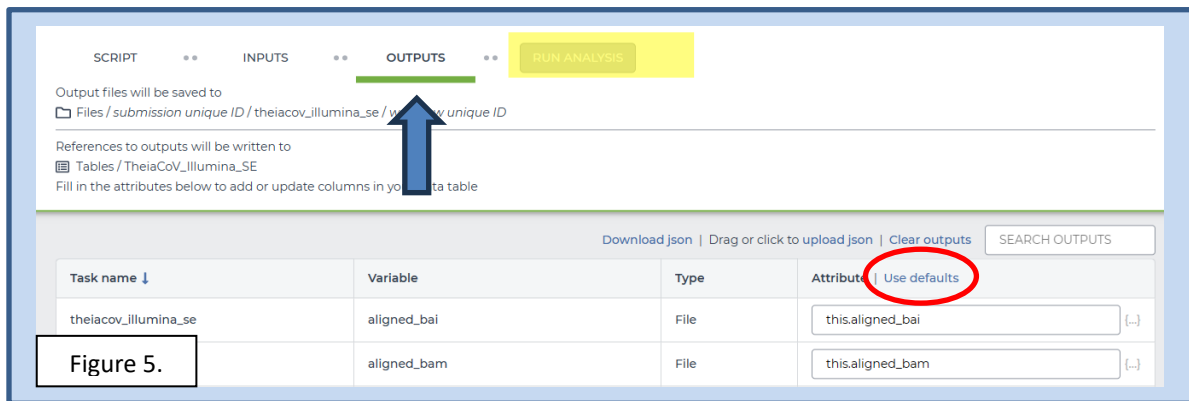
SCRIPT •• INPUTS •• OUTPUTS •• RUN ANALYSIS

Output files will be saved to
Files / *submission unique ID* / theiacov_illumina_se / w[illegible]w *unique ID*

References to outputs will be written to
Tables / TheiaCoV_Illumina_SE
Fill in the attributes below to add or update columns in yo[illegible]ta table

Download json | Drag or click to upload json | Clear outputs   SEARCH OUTPUTS

| Task name ↓ | Variable | Type | Attribute | Use defaults |
|---|---|---|---|
| theiacov_illumina_se | aligned_bai | File | this.aligned_bai {...} |
| | aligned_bam | File | this.aligned_bam {...} |

Figure 5.